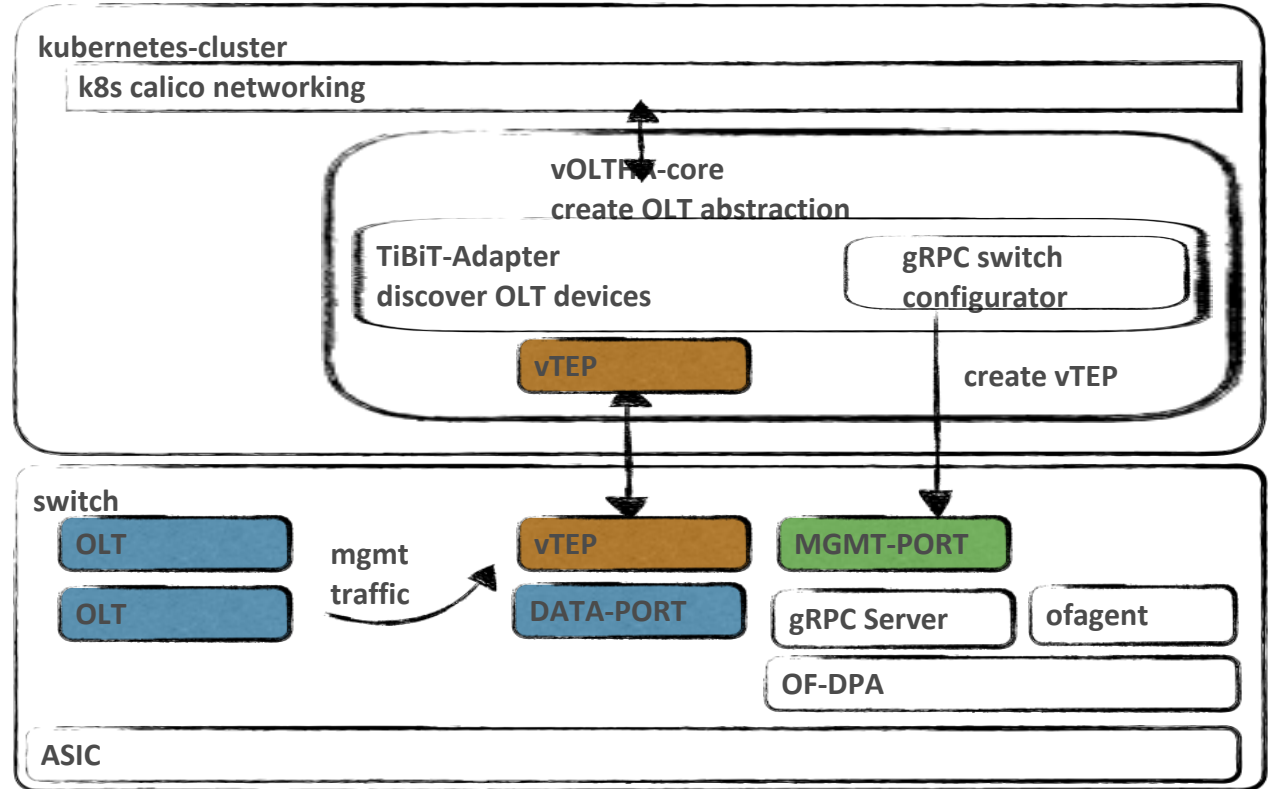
kubernetes-cluster

k8s calico networking

vOLTHA-core
create OLT abstraction

TiBiT-Adapter
discover OLT devices

gRPC switch
configurator

vTEP

create vTEP

switch

OLT

OLT

mgmt
traffic

vTEP

DATA-PORT

MGMT-PORT

gRPC Server

ofagent

OF-DPA

ASIC